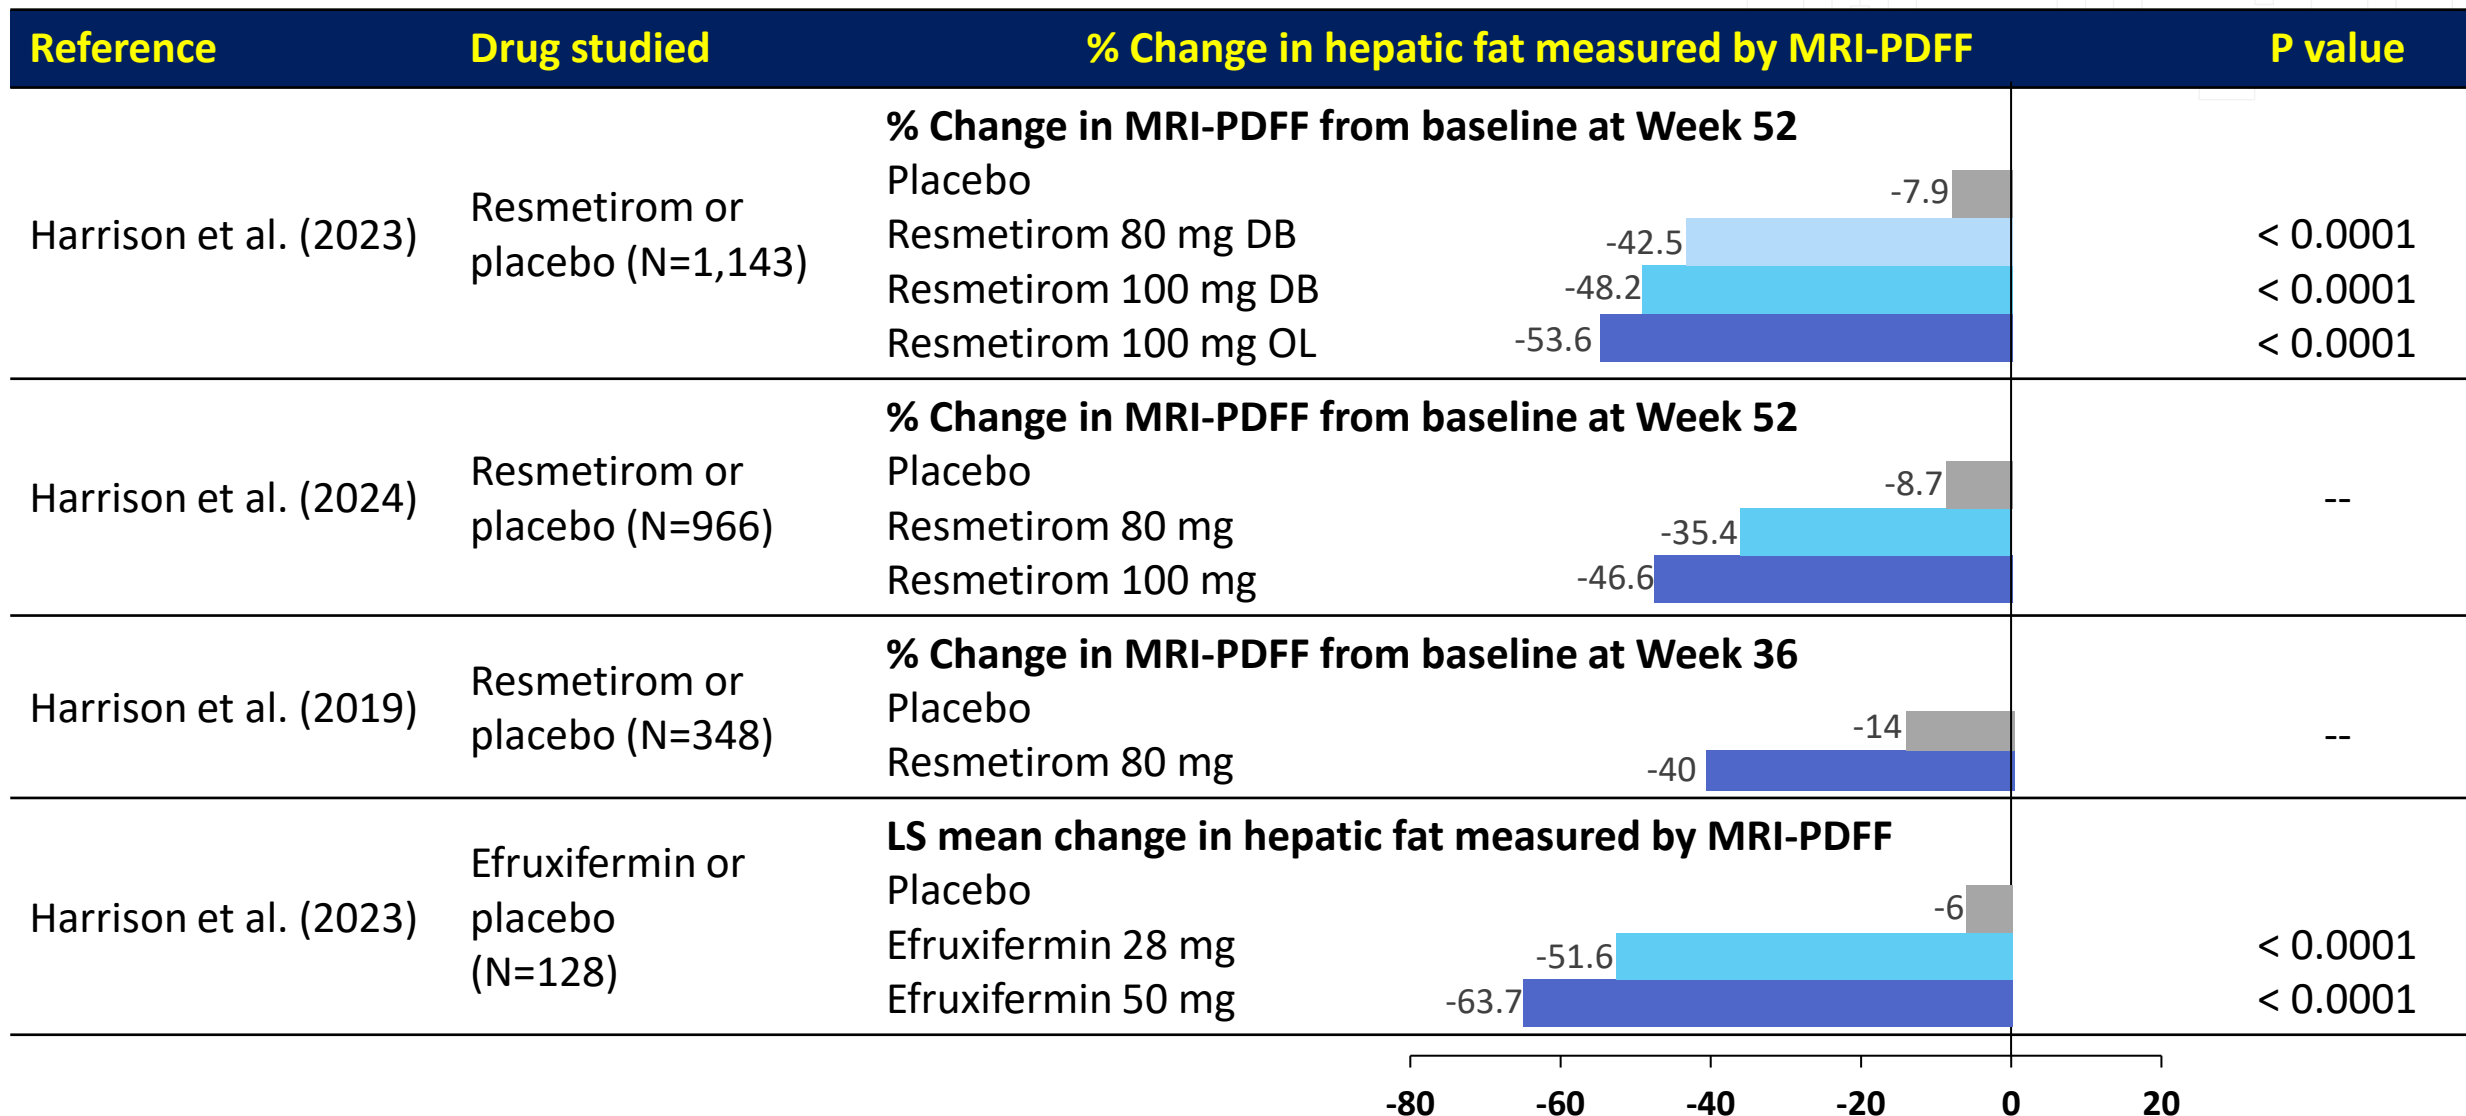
| Reference | Drug studied | % Change in hepatic fat measured by MRI-PDFF | P value |
|---|---|---|---|
| Harrison et al. (2023) | Resmetirom or placebo (N=1,143) | **% Change in MRI-PDFF from baseline at Week 52**<br>Placebo -7.9<br>Resmetirom 80 mg DB -42.5<br>Resmetirom 100 mg DB -48.2<br>Resmetirom 100 mg OL -53.6 | < 0.0001<br>< 0.0001<br>< 0.0001 |
| Harrison et al. (2024) | Resmetirom or placebo (N=966) | **% Change in MRI-PDFF from baseline at Week 52**<br>Placebo -8.7<br>Resmetirom 80 mg -35.4<br>Resmetirom 100 mg -46.6 | -- |
| Harrison et al. (2019) | Resmetirom or placebo (N=348) | **% Change in MRI-PDFF from baseline at Week 36**<br>Placebo -14<br>Resmetirom 80 mg -40 | -- |
| Harrison et al. (2023) | Efruxifermin or placebo (N=128) | **LS mean change in hepatic fat measured by MRI-PDFF**<br>Placebo -6<br>Efruxifermin 28 mg -51.6<br>Efruxifermin 50 mg -63.7 | < 0.0001<br>< 0.0001 |

-80 -60 -40 -20 0 20